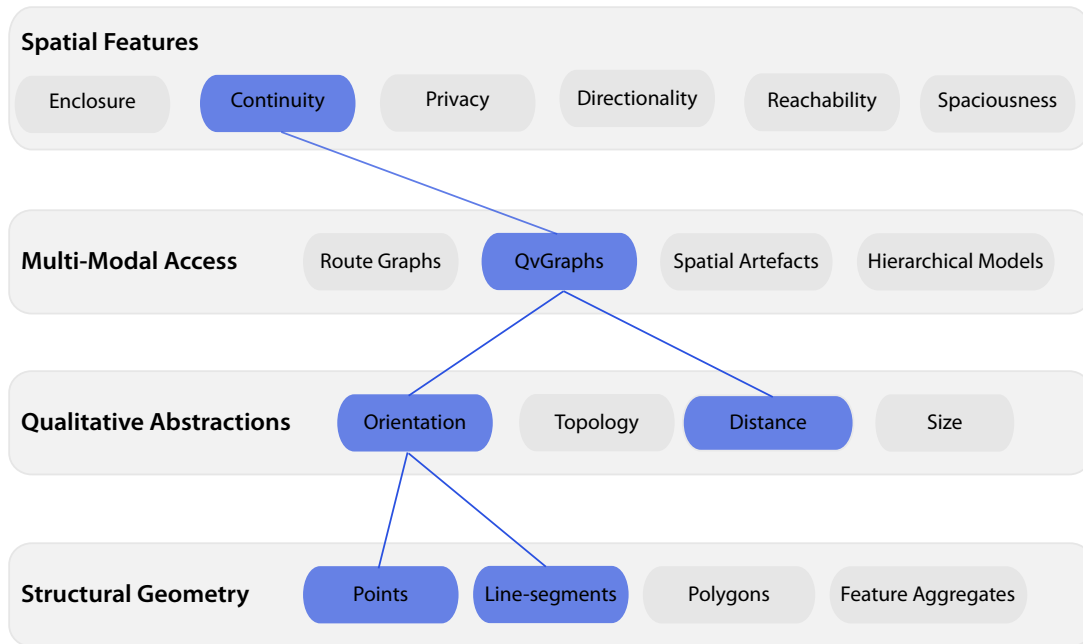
Spatial Features

Enclosure
Continuity
Privacy
Directionality
Reachability
Spaciousness

Multi-Modal Access

Route Graphs
QvGraphs
Spatial Artefacts
Hierarchical Models

Qualitative Abstractions

Orientation
Topology
Distance
Size

Structural Geometry

Points
Line-segments
Polygons
Feature Aggregates